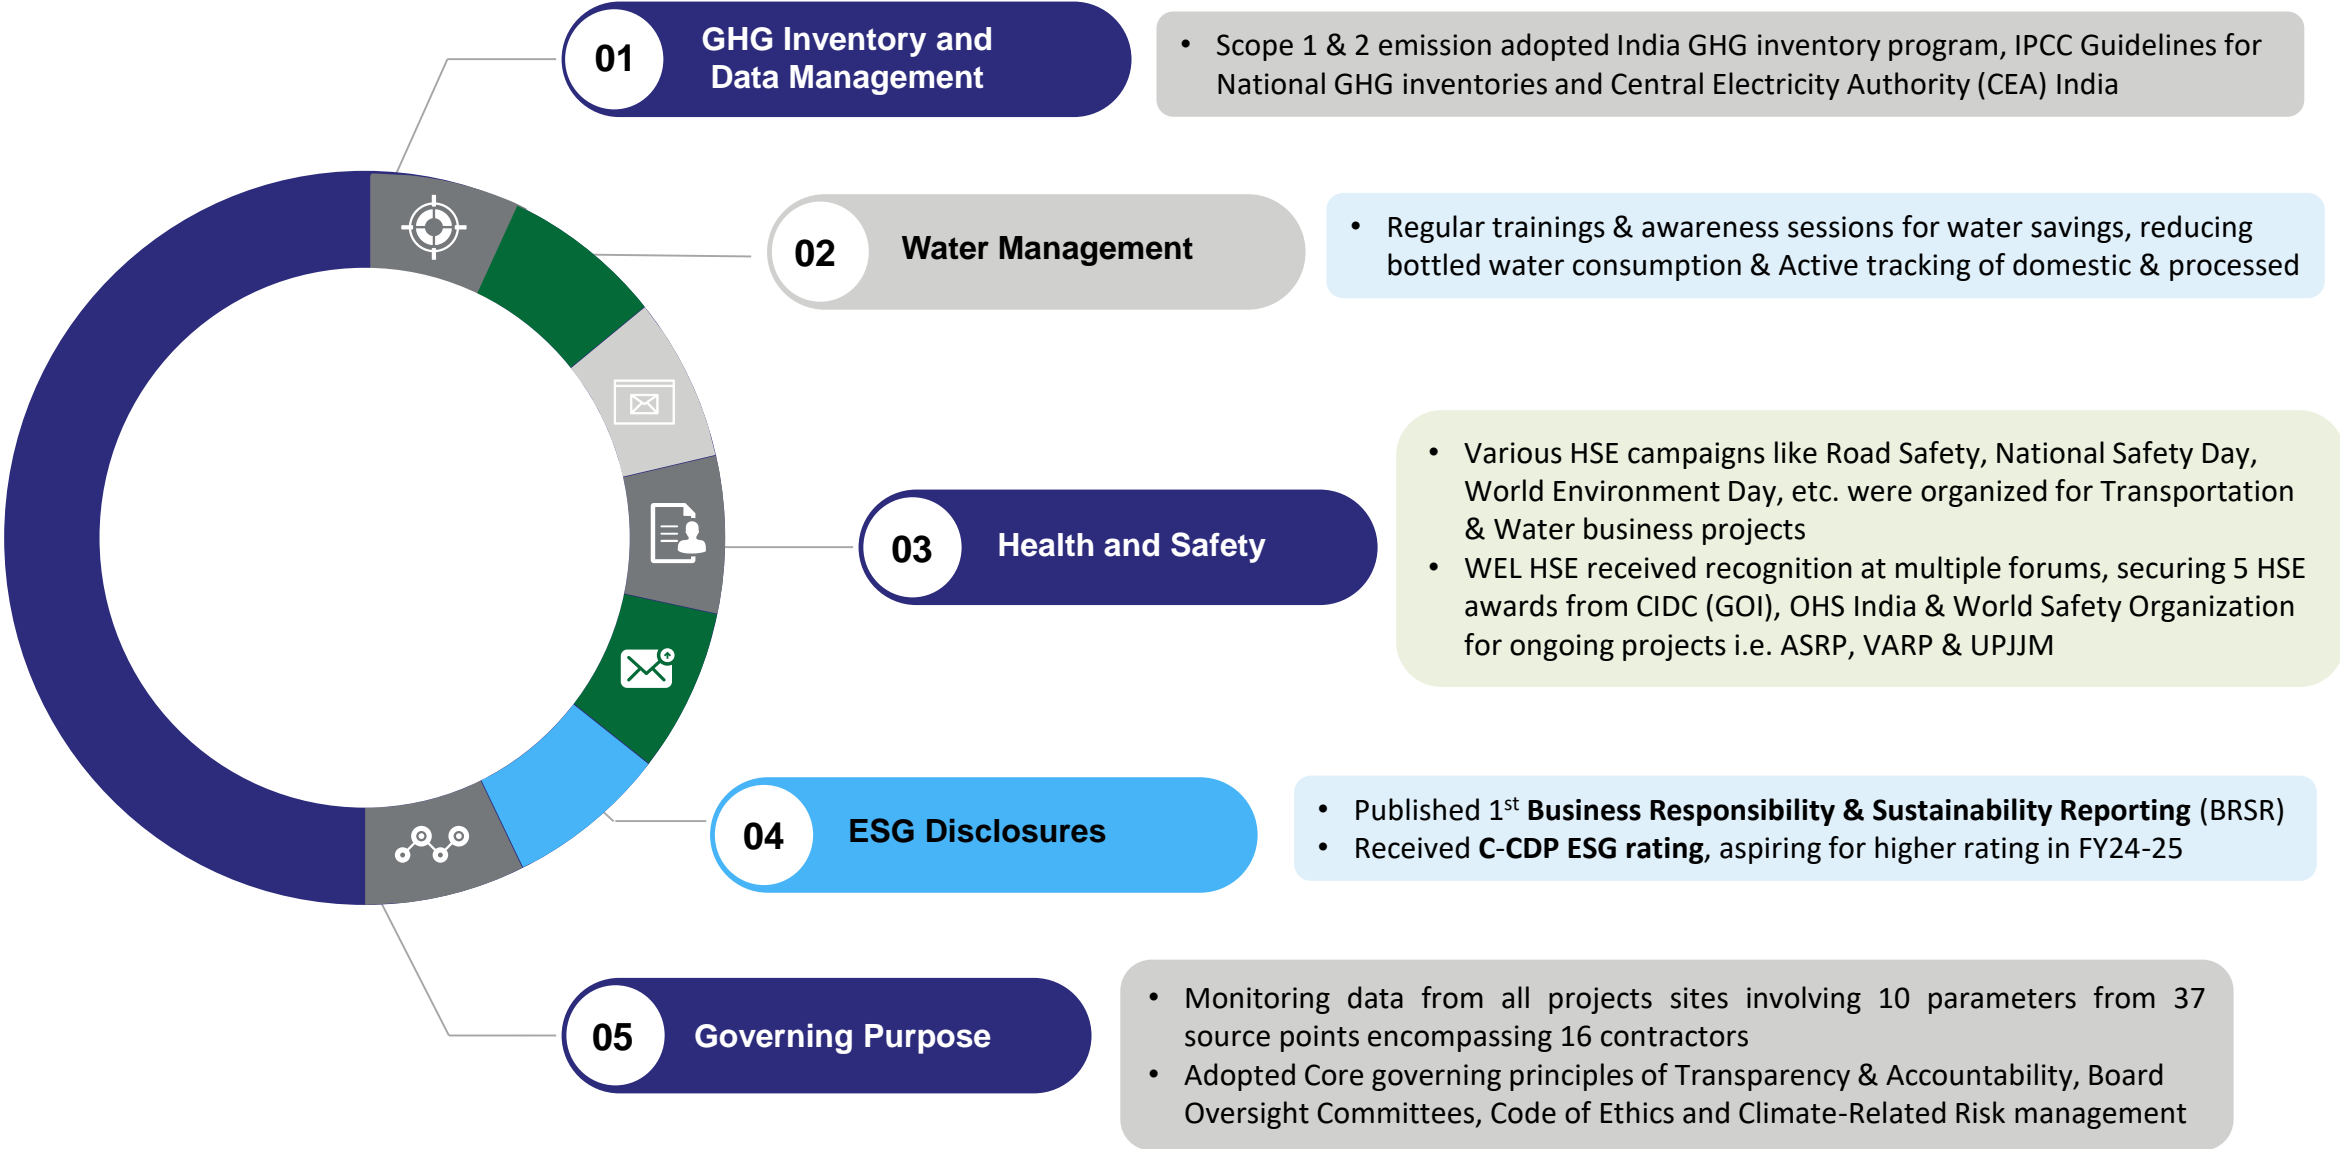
01 GHG Inventory and Data Management

• Scope 1 & 2 emission adopted India GHG inventory program, IPCC Guidelines for National GHG inventories and Central Electricity Authority (CEA) India

02 Water Management

• Regular trainings & awareness sessions for water savings, reducing bottled water consumption & Active tracking of domestic & processed

03 Health and Safety

• Various HSE campaigns like Road Safety, National Safety Day, World Environment Day, etc. were organized for Transportation & Water business projects
• WEL HSE received recognition at multiple forums, securing 5 HSE awards from CIDC (GOI), OHS India & World Safety Organization for ongoing projects i.e. ASRP, VARP & UPJJM

04 ESG Disclosures

• Published 1$^{st}$ **Business Responsibility & Sustainability Reporting** (BRSR)
• Received **C-CDP ESG rating**, aspiring for higher rating in FY24-25

05 Governing Purpose

• Monitoring data from all projects sites involving 10 parameters from 37 source points encompassing 16 contractors
• Adopted Core governing principles of Transparency & Accountability, Board Oversight Committees, Code of Ethics and Climate-Related Risk management